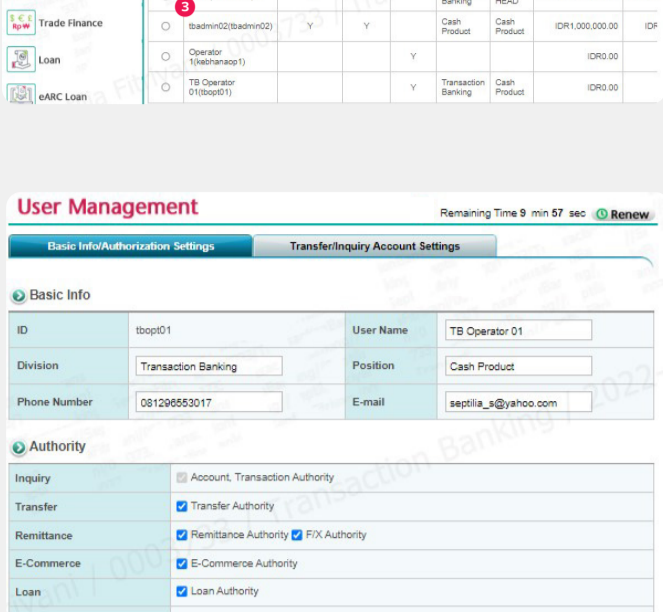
Trade Finance

Loan

eARC Loan

3

| | | | | | | | | |
|---|---|---|---|---|---|---|---|---|
| | | | | | Banking | HEAD | | |
| ○ | tbadmin02(tbadmin02) | Y | Y | | Cash Product | Cash Product | IDR1,000,000.00 | IDR |
| ○ | Operator 1(kebhanaop1) | | | Y | | | IDR0.00 | |
| ○ | TB Operator 01(tbopt01) | | | Y | Transaction Banking | Cash Product | IDR0.00 | |

User Management

Remaining Time 9 min 57 sec Renew

Basic Info/Authorization Settings

Transfer/Inquiry Account Settings

Basic Info

| | | | |
|---|---|---|---|
| ID | tbopt01 | User Name | TB Operator 01 |
| Division | Transaction Banking | Position | Cash Product |
| Phone Number | 081296553017 | E-mail | septilia_s@yahoo.com |

Authority

| | |
|---|---|
| Inquiry | Account, Transaction Authority |
| Transfer | Transfer Authority |
| Remittance | Remittance Authority F/X Authority |
| E-Commerce | E-Commerce Authority |
| Loan | Loan Authority |